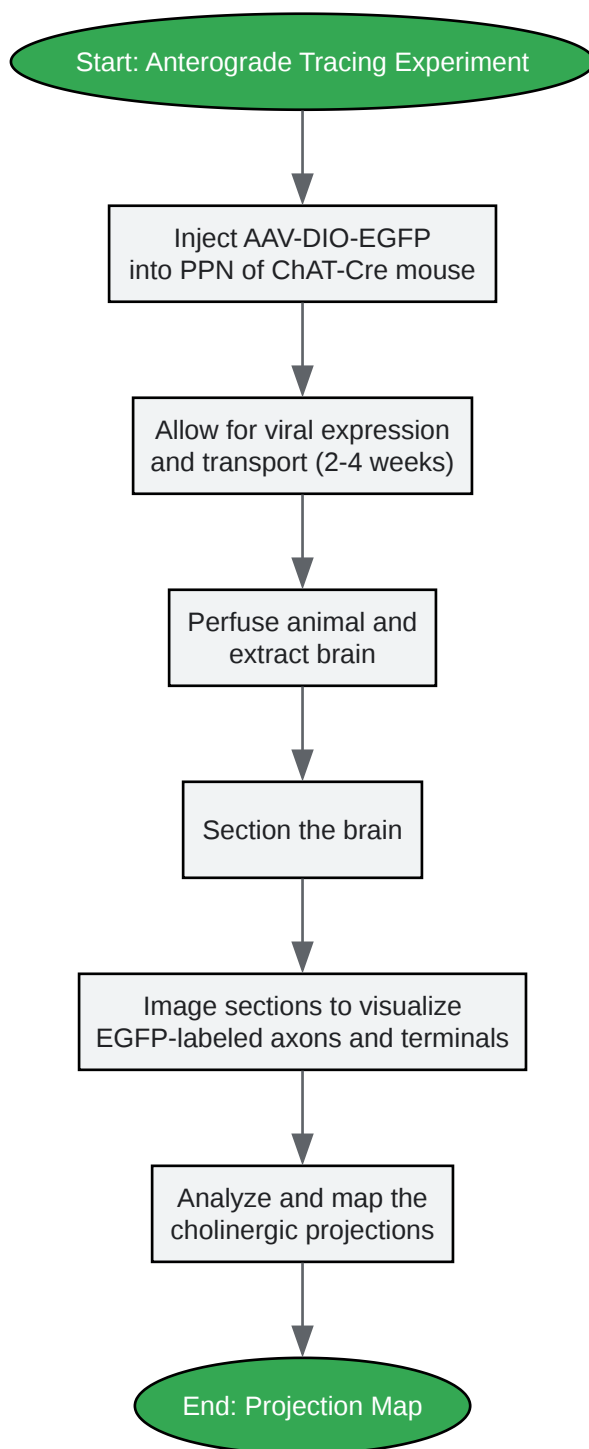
Start: Anterograde Tracing Experiment

Inject AAV-DIO-EGFP into PPN of ChAT-Cre mouse

Allow for viral expression and transport (2-4 weeks)

Perfuse animal and extract brain

Section the brain

Image sections to visualize EGFP-labeled axons and terminals

Analyze and map the cholinergic projections

End: Projection Map